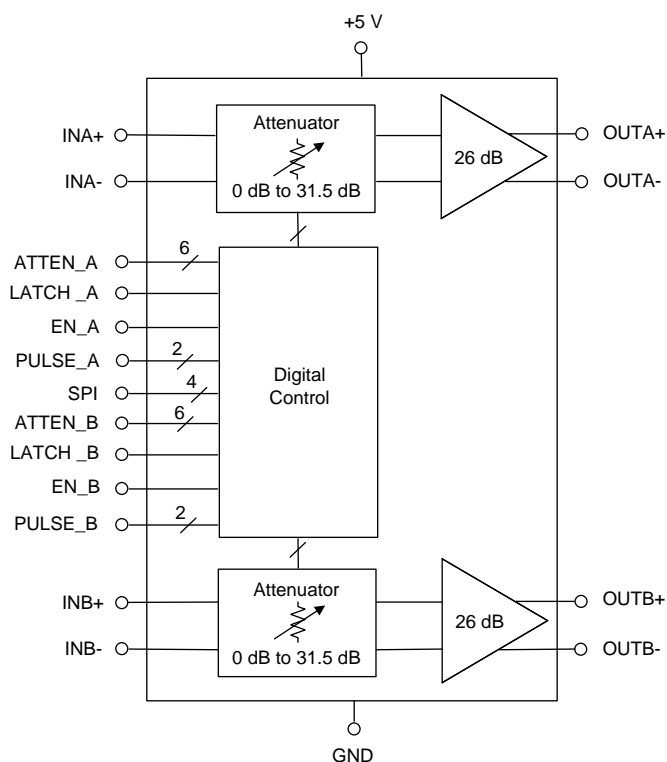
+5 V

INA+
INA-
Attenuator
0 dB to 31.5 dB
26 dB
OUTA+
OUTA-

ATTEN_A
6
LATCH _A
EN_A
PULSE_A
2
SPI
4
ATTEN_B
6
LATCH _B
EN_B
PULSE_B
2

Digital Control

INB+
INB-
Attenuator
0 dB to 31.5 dB
26 dB
OUTB+
OUTB-

GND